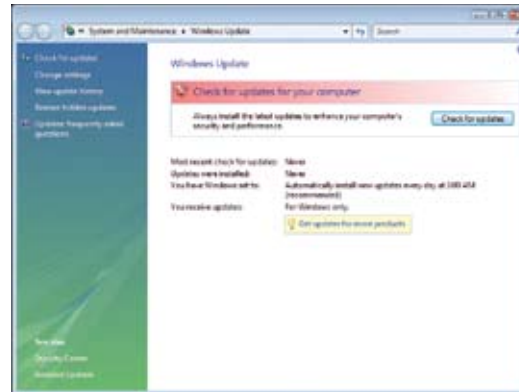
« System and Maintenance » Windows Update
Search

Check for updates
Change settings
View update history
Restore hidden updates
Updates: frequently asked questions

Windows Update

Check for updates for your computer

Always install the latest updates to enhance your computer's security and performance.

Check for updates

Most recent check for updates: Never
Updates were installed: Never
You have Windows set to: Automatically install new updates every day at 3:00 AM (recommended)
You receive updates: For Windows only.

Get updates for more products

See also
Security Center
Installed Updates